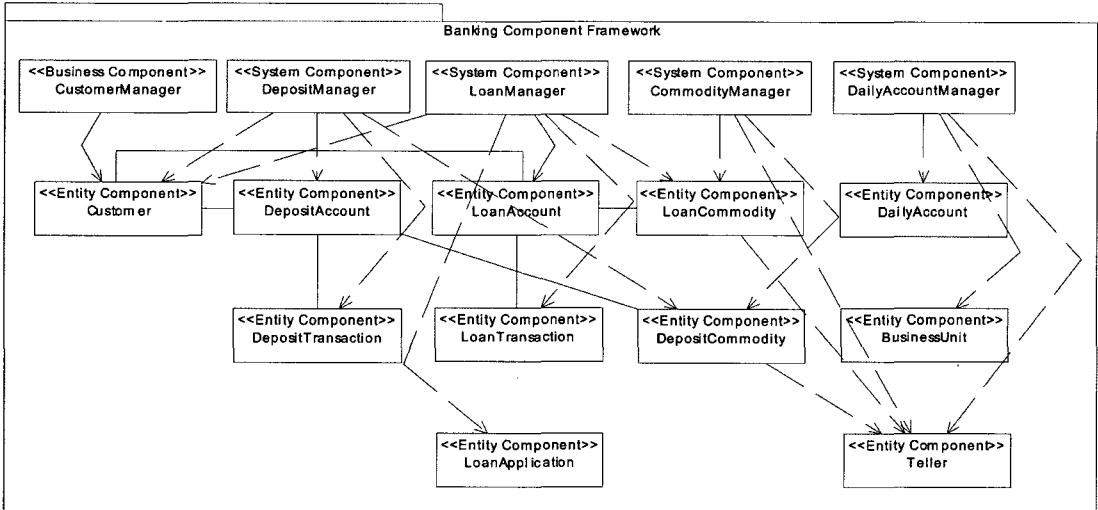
Banking Component Framework

<<Business Component>>
CustomerManager

<<System Component>>
DepositManager

<<System Component>>
LoanManager

<<System Component>>
CommodityManager

<<System Component>>
DailyAccountManager

<<Entity Component>>
Customer

<<Entity Component>>
DepositAccount

<<Entity Component>>
LoanAccount

<<Entity Component>>
LoanCommodity

<<Entity Component>>
DailyAccount

<<Entity Component>>
DepositTransaction

<<Entity Component>>
LoanTransaction

<<Entity Component>>
DepositCommodity

<<Entity Component>>
BusinessUnit

<<Entity Component>>
LoanApplication

<<Entity Component>>
Teller